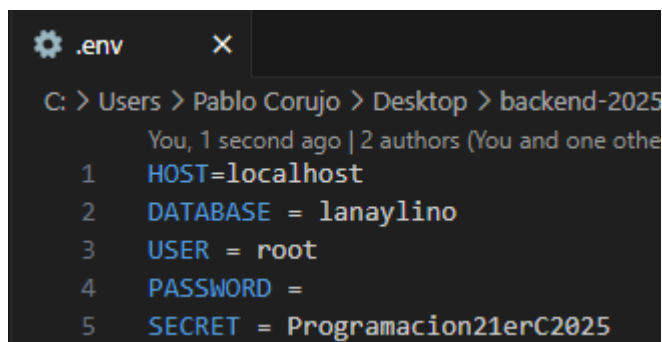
.env ×

C: > Users > Pablo Corujo > Desktop > backend-2025

You, 1 second ago | 2 authors (You and one othe

1 HOST=localhost
2 DATABASE = lanaylino
3 USER = root
4 PASSWORD =
5 SECRET = Programacion21erC2025